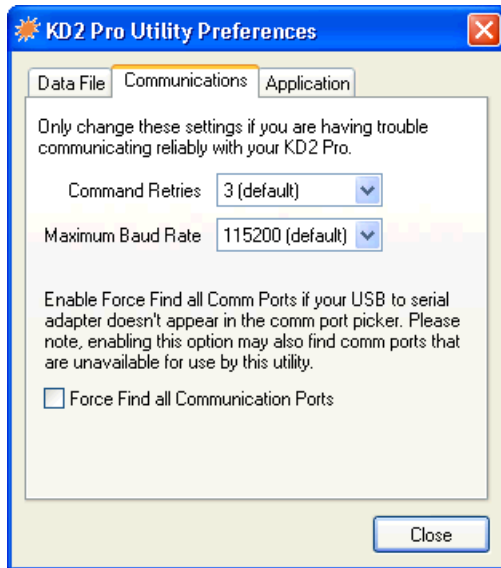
KD2 Pro Utility Preferences

Data File | Communications | Application

Only change these settings if you are having trouble communicating reliably with your KD2 Pro.

Command Retries 3 (default)

Maximum Baud Rate 115200 (default)

Enable Force Find all Comm Ports if your USB to serial adapter doesn't appear in the comm port picker. Please note, enabling this option may also find comm ports that are unavailable for use by this utility.

Force Find all Communication Ports

Close